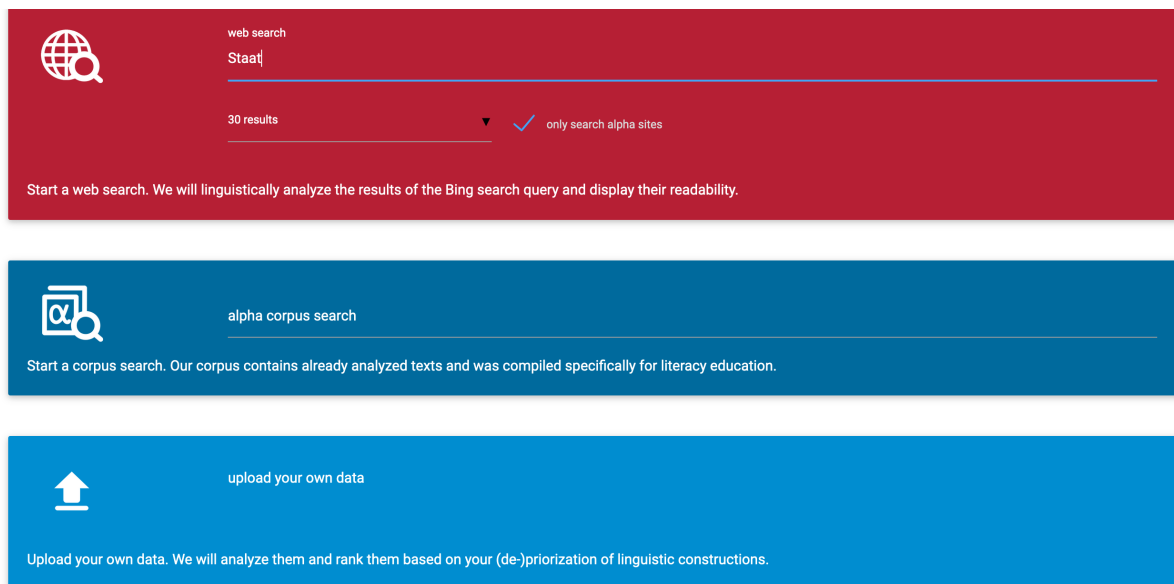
web search
Staat

30 results

only search alpha sites

Start a web search. We will linguistically analyze the results of the Bing search query and display their readability.

alpha corpus search

Start a corpus search. Our corpus contains already analyzed texts and was compiled specifically for literacy education.

upload your own data

Upload your own data. We will analyze them and rank them based on your (de-)priorization of linguistic constructions.